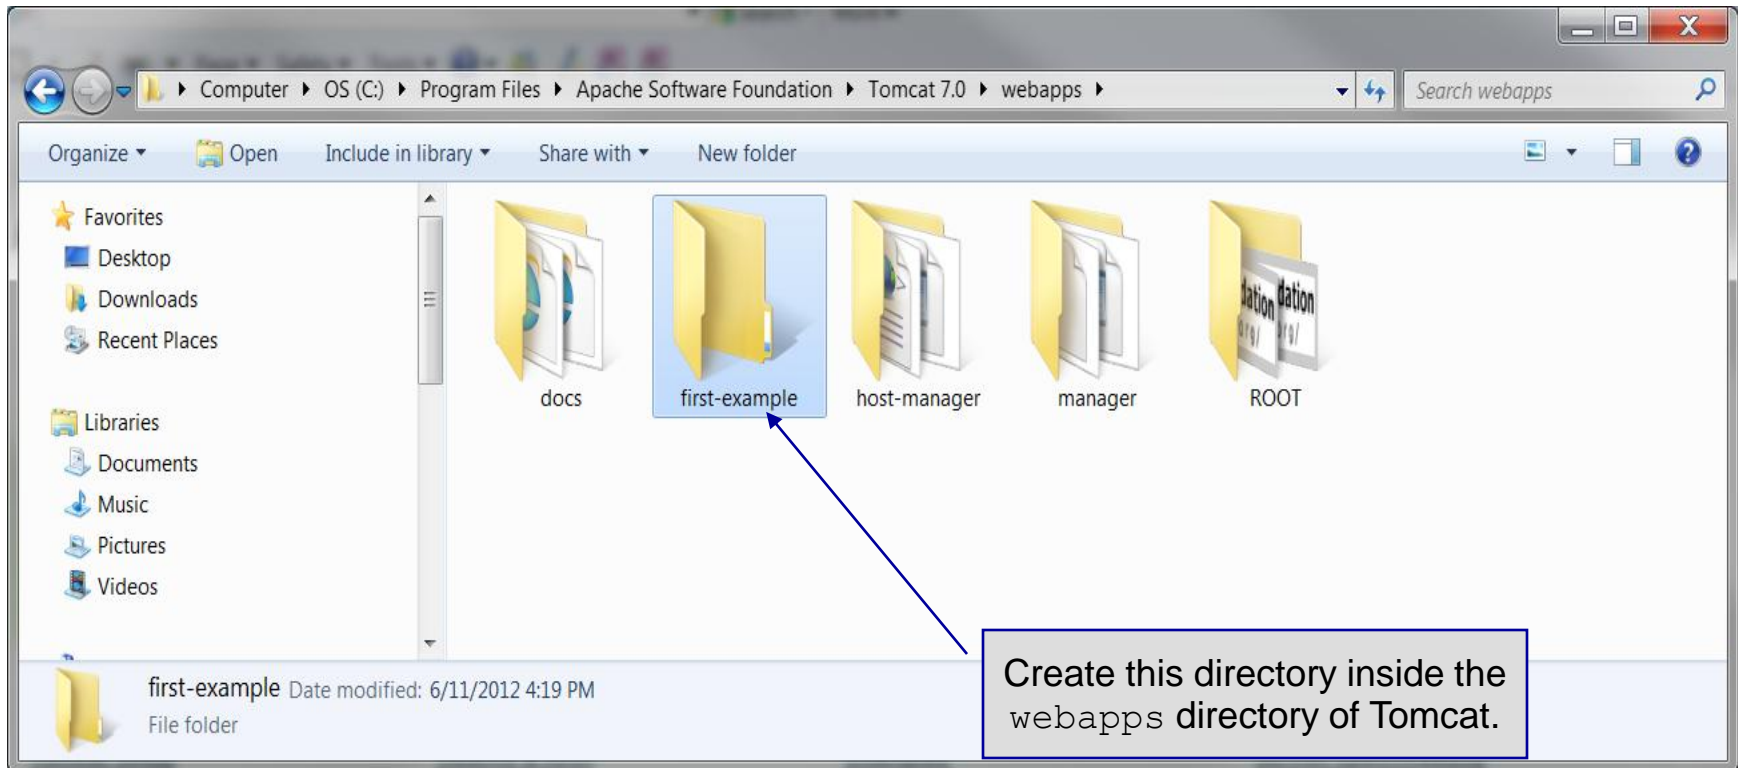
Computer ▸ OS (C:) ▸ Program Files ▸ Apache Software Foundation ▸ Tomcat 7.0 ▸ webapps ▸

Search webapps

Organize ▾ Open Include in library ▾ Share with ▾ New folder

Favorites
Desktop
Downloads
Recent Places

Libraries
Documents
Music
Pictures
Videos

docs
first-example
host-manager
manager
ROOT

first-example Date modified: 6/11/2012 4:19 PM
File folder

Create this directory inside the webapps directory of Tomcat.